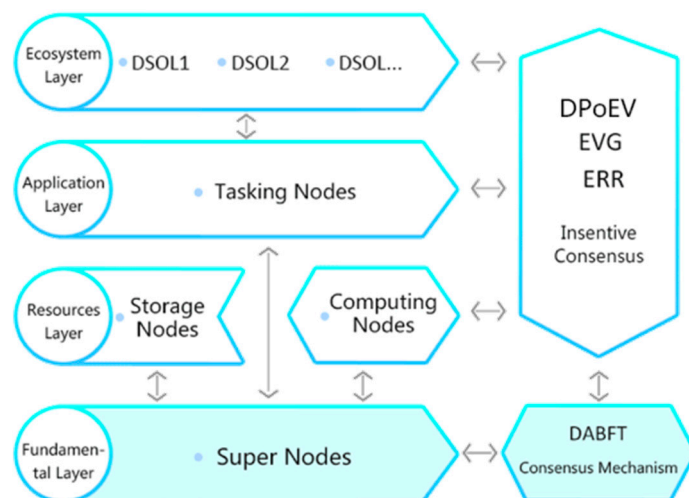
Ecosystem Layer

DSOL1 DSOL2 DSOL...

DPoEV
EVG
ERR

Insentive Consensus

Application Layer

Tasking Nodes

Resources Layer

Storage Nodes

Computing Nodes

Fundamental Layer

Super Nodes

DABFT

Consensus Mechanism